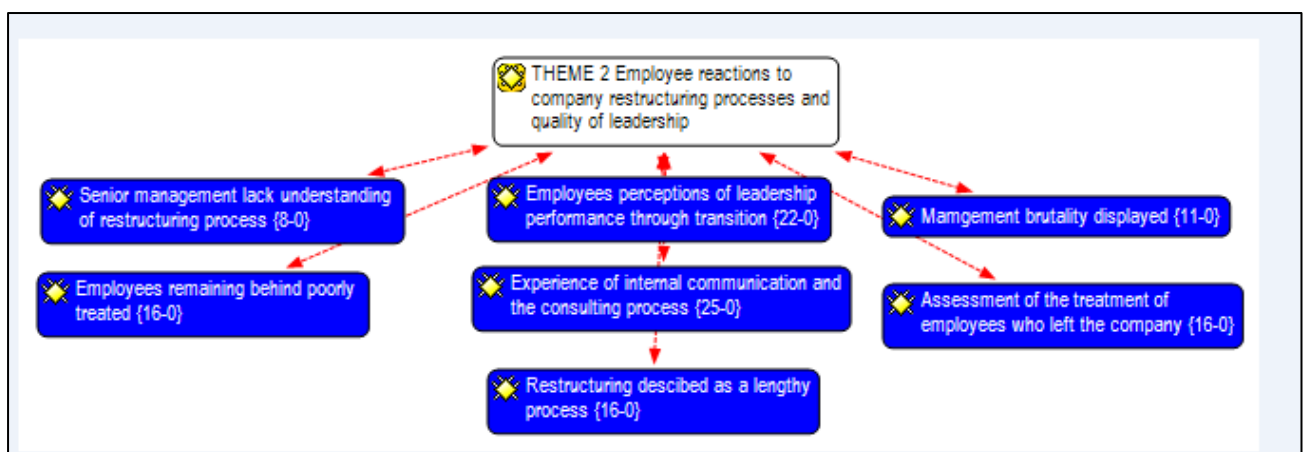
THEME 2 Employee reactions to company restructuring processes and quality of leadership

Senior management lack understanding of restructuring process {8-0}

Employees perceptions of leadership performance through transition {22-0}

Mamgement brutality displayed {11-0}

Employees remaining behind poorly treated {16-0}

Experience of internal communication and the consulting process {25-0}

Assessment of the treatment of employees who left the company {16-0}

Restructuring descibed as a lengthy process {16-0}